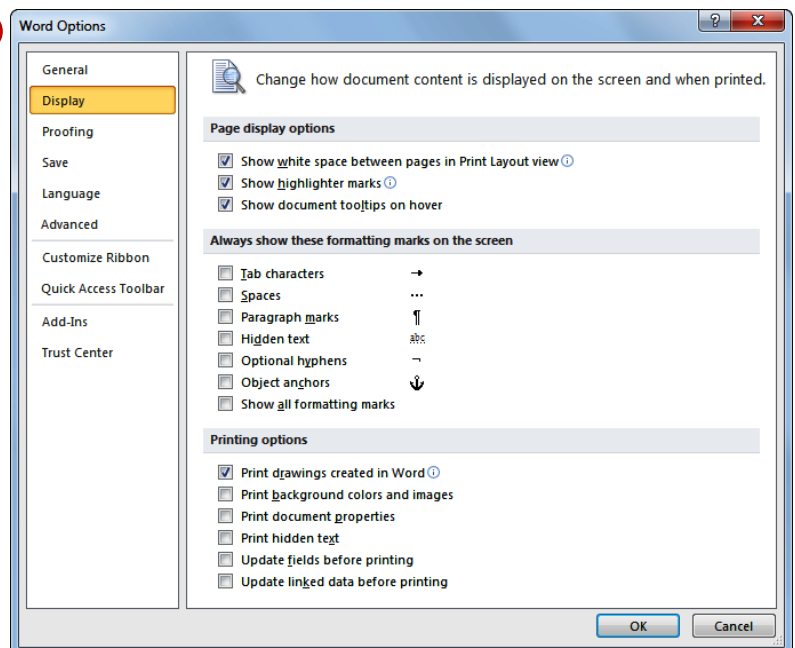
Word Options

?

X

General

Display

Proofing

Save

Language

Advanced

Customize Ribbon

Quick Access Toolbar

Add-Ins

Trust Center

Change how document content is displayed on the screen and when printed.

Page display options

Show white space between pages in Print Layout view

Show highlighter marks

Show document tooltips on hover

Always show these formatting marks on the screen

Tab characters →

Spaces ···

Paragraph marks ¶

Hidden text abc

Optional hyphens ¬

Object anchors ⚓

Show all formatting marks

Printing options

Print drawings created in Word

Print background colors and images

Print document properties

Print hidden text

Update fields before printing

Update linked data before printing

OK

Cancel